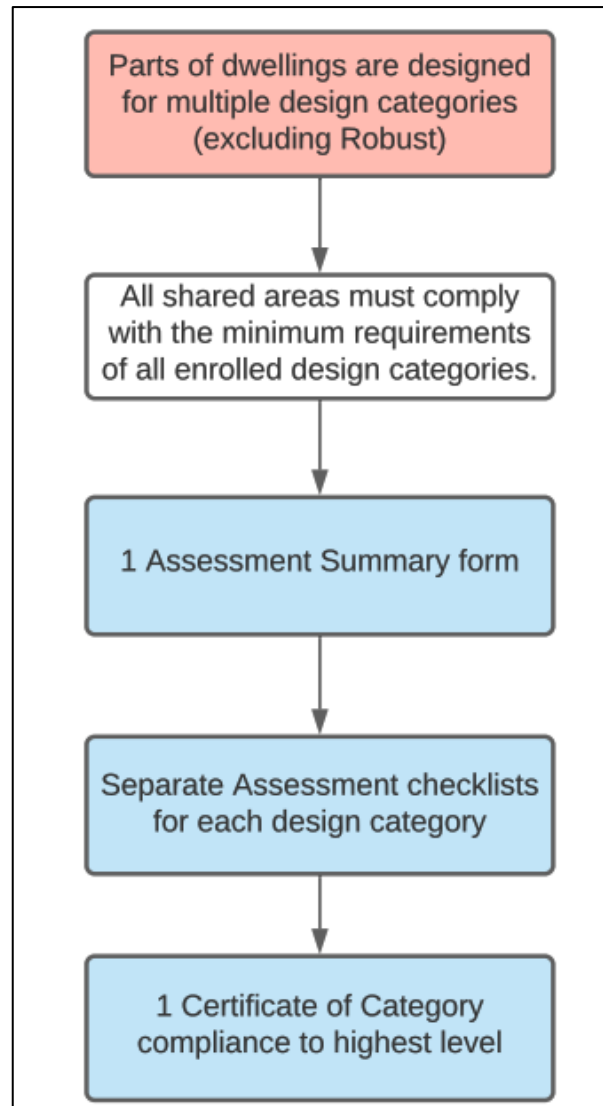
Parts of dwellings are designed for multiple design categories (excluding Robust)

All shared areas must comply with the minimum requirements of all enrolled design categories.

1 Assessment Summary form

Separate Assessment checklists for each design category

1 Certificate of Category compliance to highest level